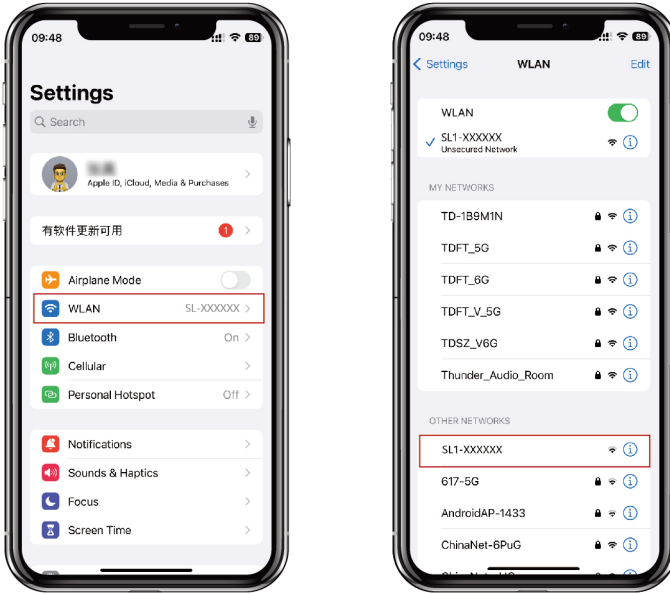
09:48

89

Settings

Search

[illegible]
Apple ID, iCloud, Media & Purchases

有软件更新可用 1

Airplane Mode

WLAN SL-XXXXXX

Bluetooth On

Cellular

Personal Hotspot Off

Notifications

Sounds & Haptics

Focus

Screen Time

09:48

89

Settings WLAN Edit

WLAN

SL1-XXXXXX
Unsecured Network

MY NETWORKS

TD-1B9M1N

TDFT_5G

TDFT_6G

TDFT_V_5G

TDSZ_V6G

Thunder_Audio_Room

OTHER NETWORKS

SL1-XXXXXX

617-5G

AndroidAP-1433

ChinaNet-6PuG